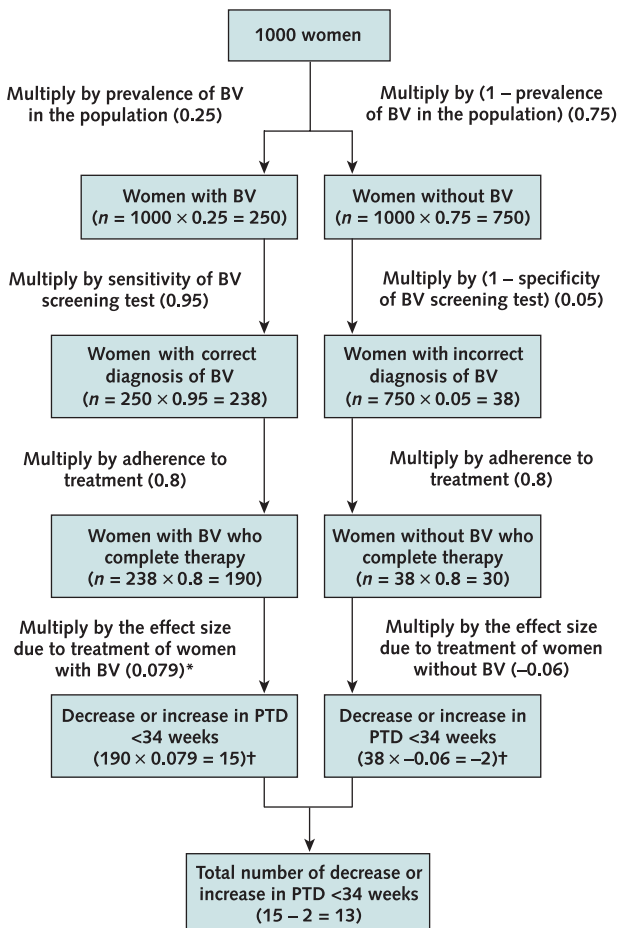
1000 women

Multiply by prevalence of BV in the population (0.25)

Multiply by (1 – prevalence of BV in the population) (0.75)

Women with BV ($n = 1000 \times 0.25 = 250$)

Women without BV ($n = 1000 \times 0.75 = 750$)

Multiply by sensitivity of BV screening test (0.95)

Multiply by (1 – specificity of BV screening test) (0.05)

Women with correct diagnosis of BV ($n = 250 \times 0.95 = 238$)

Women with incorrect diagnosis of BV ($750 \times 0.05 = 38$)

Multiply by adherence to treatment (0.8)

Multiply by adherence to treatment (0.8)

Women with BV who complete therapy ($n = 238 \times 0.8 = 190$)

Women without BV who complete therapy ($n = 38 \times 0.8 = 30$)

Multiply by the effect size due to treatment of women with BV (0.079)*

Multiply by the effect size due to treatment of women without BV (–0.06)

Decrease or increase in PTD <34 weeks ($190 \times 0.079 = 15$)†

Decrease or increase in PTD <34 weeks ($38 \times -0.06 = -2$)†

Total number of decrease or increase in PTD <34 weeks ($15 - 2 = 13$)